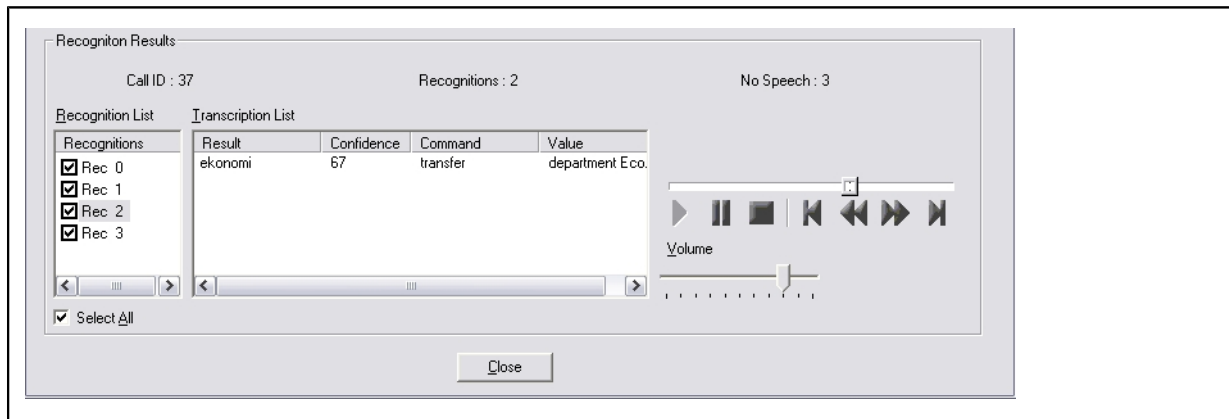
Recogniton Results

Call ID : 37

Recognitions : 2

No Speech : 3

Recognition List

| Recognitions |
|---|
| ☑ Rec 0 |
| ☑ Rec 1 |
| ☑ Rec 2 |
| ☑ Rec 3 |

Transcription List

| Result | Confidence | Command | Value |
|---|---|---|---|
| ekonomi | 67 | transfer | department Eco. |

Volume

☑ Select All

Close